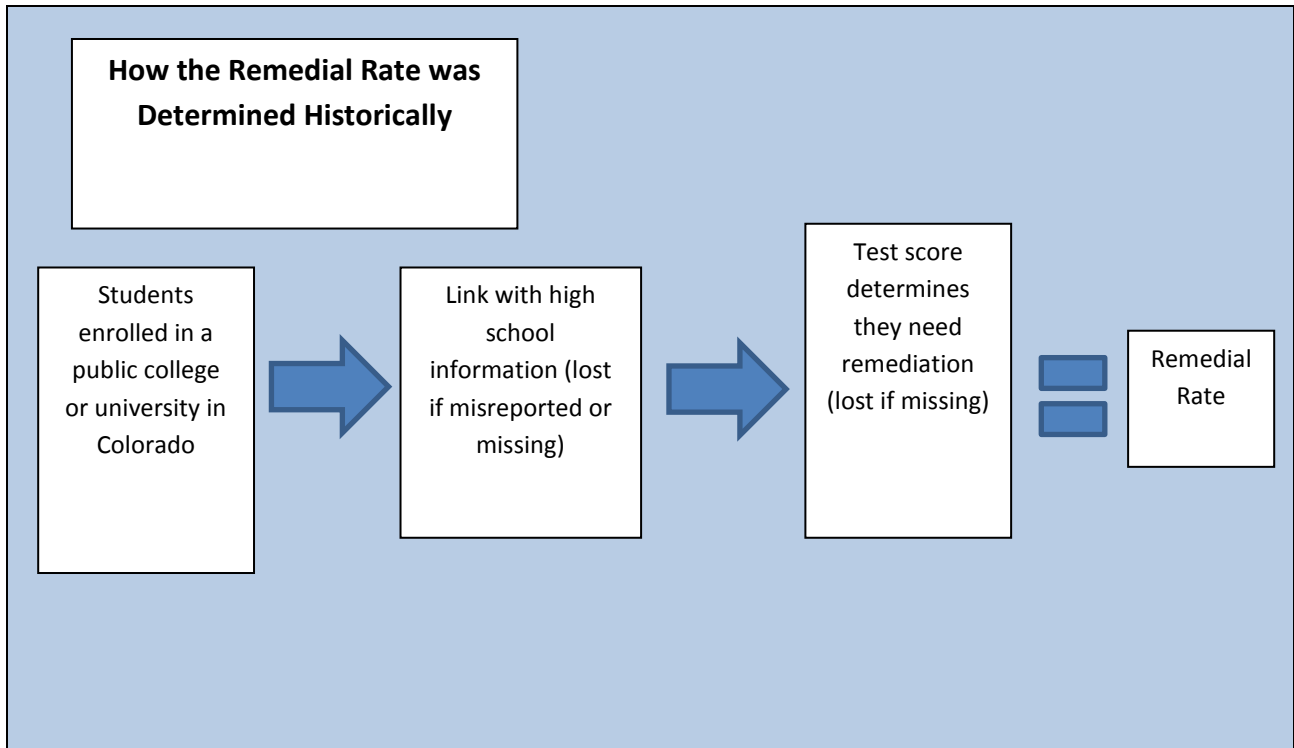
**How the Remedial Rate was Determined Historically**

Students enrolled in a public college or university in Colorado

Link with high school information (lost if misreported or missing)

Test score determines they need remediation (lost if missing)

Remedial Rate